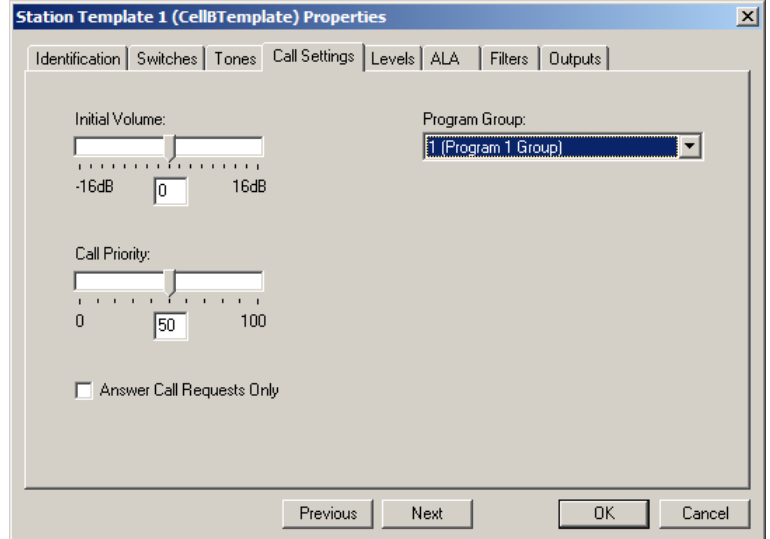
Station Template 1 (CellBTemplate) Properties

Identification | Switches | Tones | Call Settings | Levels | ALA | Filters | Outputs

Initial Volume:

-16dB 0 16dB

Call Priority:

0 50 100

Answer Call Requests Only

Program Group:

1 (Program 1 Group)

Previous Next OK Cancel